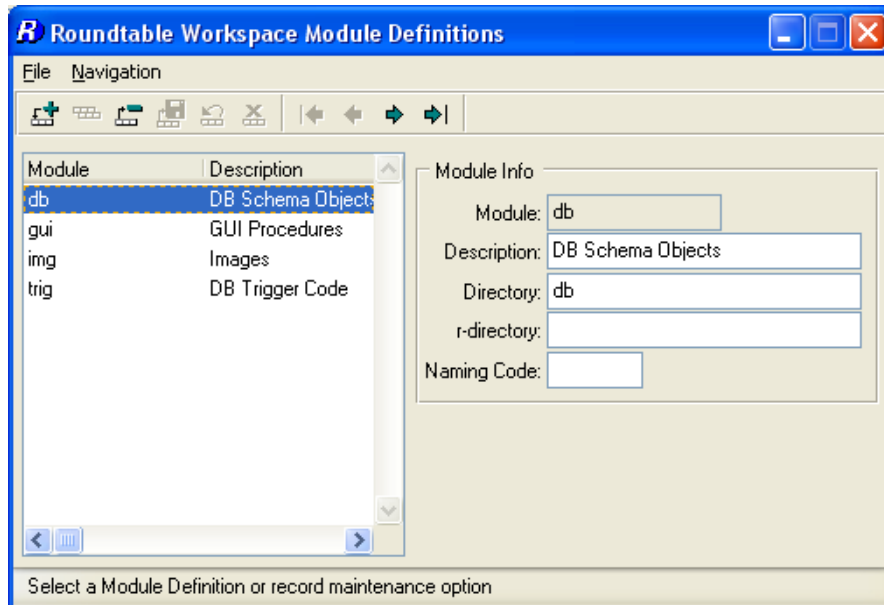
Roundtable Workspace Module Definitions

File Navigation

| Module | Description |
|---|---|
| db | DB Schema Objects |
| gui | GUI Procedures |
| img | Images |
| trig | DB Trigger Code |

Module Info

Module: db

Description: DB Schema Objects

Directory: db

r-directory:

Naming Code:

Select a Module Definition or record maintenance option